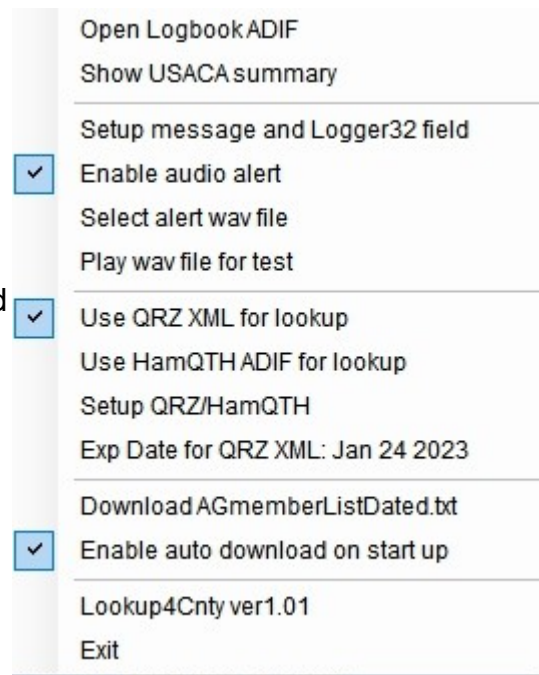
Open Logbook ADIF
Show USACA summary

Setup message and Logger32 field
Enable audio alert
Select alert wav file
Play wav file for test

d
Use QRZ XML for lookup
Use HamQTH ADIF for lookup
Setup QRZ/HamQTH
Exp Date for QRZ XML: Jan 24 2023

Download AGmemberListDated.txt
Enable auto download on start up

Lookup4Cnty ver1.01
Exit